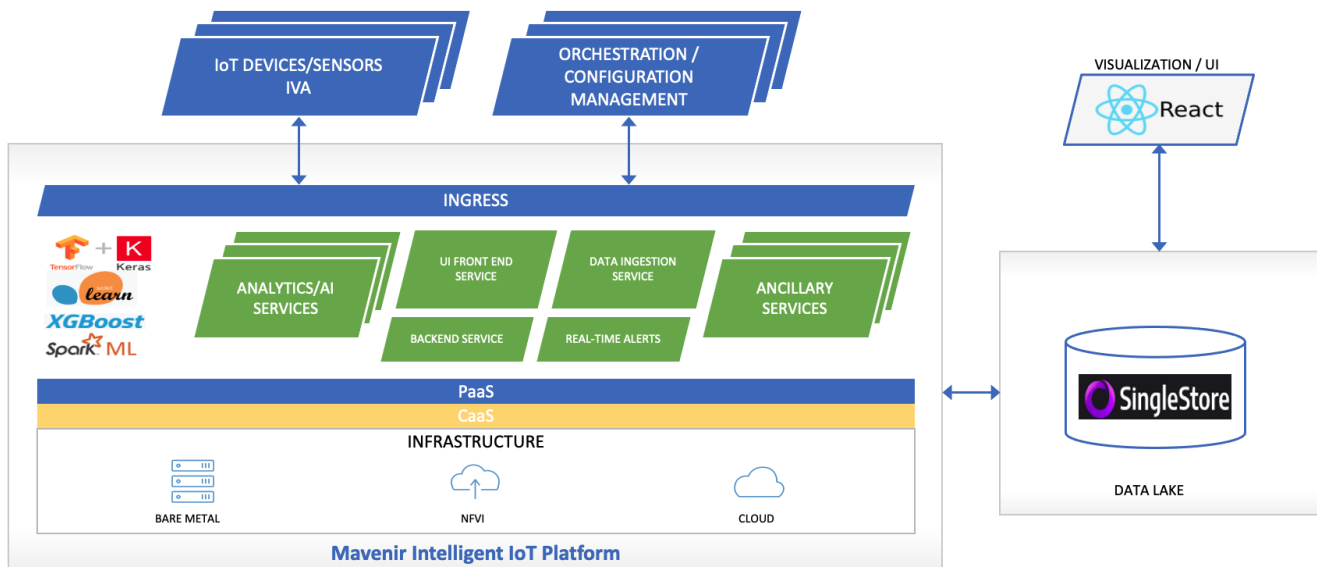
IoT DEVICES/SENSORS
IVA

ORCHESTRATION / CONFIGURATION MANAGEMENT

VISUALIZATION / UI

React

INGRESS

TensorFlow + K Keras

learn

XGBoost

Spark ML

ANALYTICS/AI SERVICES

UI FRONT END SERVICE

DATA INGESTION SERVICE

ANCILLARY SERVICES

BACKEND SERVICE

REAL-TIME ALERTS

PaaS

CaaS

INFRASTRUCTURE

BARE METAL

NFVI

CLOUD

SingleStore

DATA LAKE

Mavenir Intelligent IoT Platform